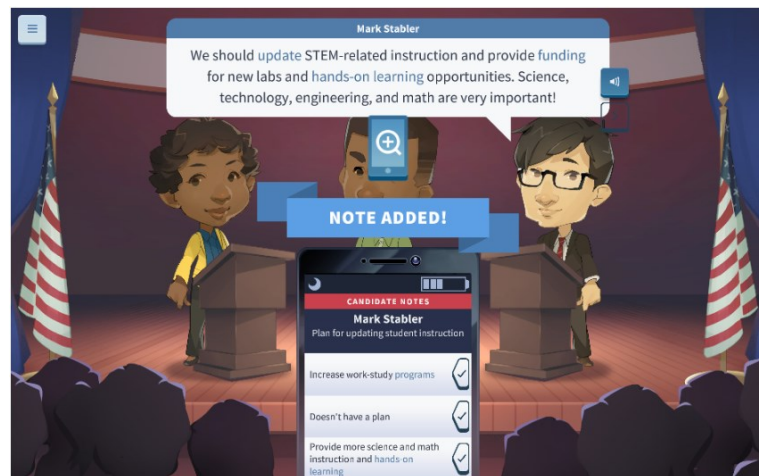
Mark Stabler

We should update STEM-related instruction and provide funding for new labs and hands-on learning opportunities. Science, technology, engineering, and math are very important!

NOTE ADDED!

CANDIDATE NOTES

Mark Stabler

Plan for updating student instruction

Increase work-study programs

Doesn't have a plan

Provide more science and math instruction and hands-on learning